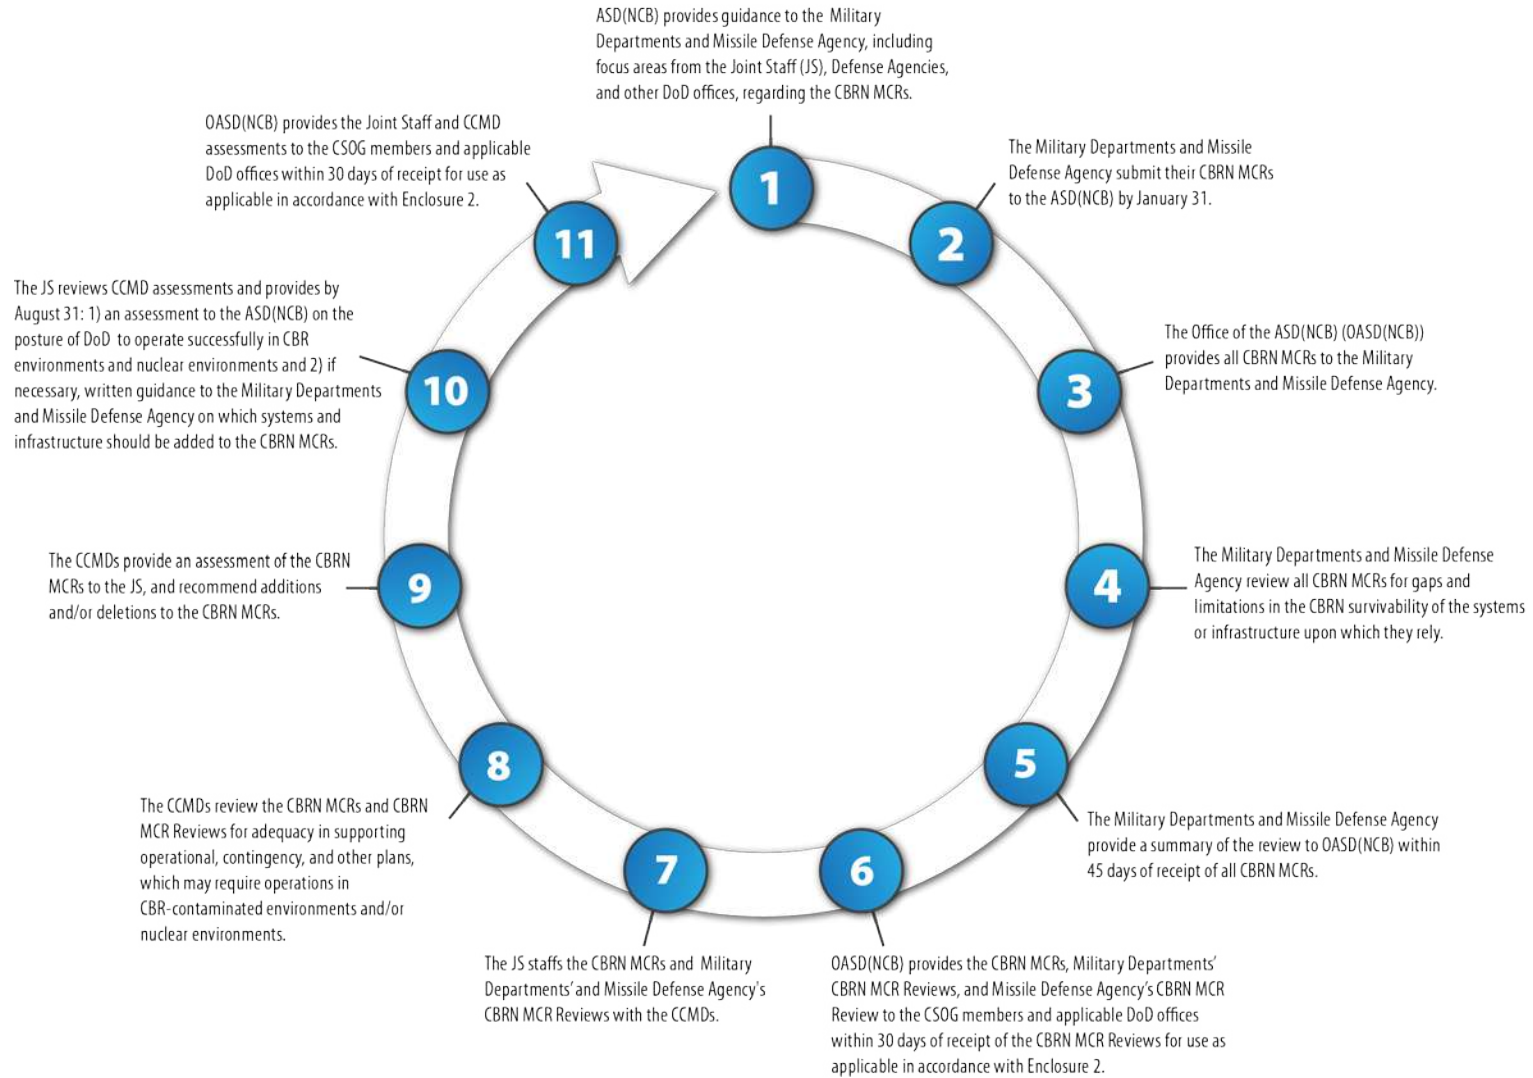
ASD(NCB) provides guidance to the Military Departments and Missile Defense Agency, including focus areas from the Joint Staff (JS), Defense Agencies, and other DoD offices, regarding the CBRN MCRs.

1

The Military Departments and Missile Defense Agency submit their CBRN MCRs to the ASD(NCB) by January 31.

2

The Office of the ASD(NCB) (OASD(NCB)) provides all CBRN MCRs to the Military Departments and Missile Defense Agency.

3

The Military Departments and Missile Defense Agency review all CBRN MCRs for gaps and limitations in the CBRN survivability of the systems or infrastructure upon which they rely.

4

The Military Departments and Missile Defense Agency provide a summary of the review to OASD(NCB) within 45 days of receipt of all CBRN MCRs.

5

OASD(NCB) provides the CBRN MCRs, Military Departments' CBRN MCR Reviews, and Missile Defense Agency's CBRN MCR Review to the CSOG members and applicable DoD offices within 30 days of receipt of the CBRN MCR Reviews for use as applicable in accordance with Enclosure 2.

6

The JS staffs the CBRN MCRs and Military Departments' and Missile Defense Agency's CBRN MCR Reviews with the CCMDs.

7

The CCMDs review the CBRN MCRs and CBRN MCR Reviews for adequacy in supporting operational, contingency, and other plans, which may require operations in CBR-contaminated environments and/or nuclear environments.

8

The CCMDs provide an assessment of the CBRN MCRs to the JS, and recommend additions and/or deletions to the CBRN MCRs.

9

The JS reviews CCMD assessments and provides by August 31: 1) an assessment to the ASD(NCB) on the posture of DoD to operate successfully in CBR environments and nuclear environments and 2) if necessary, written guidance to the Military Departments and Missile Defense Agency on which systems and infrastructure should be added to the CBRN MCRs.

10

OASD(NCB) provides the Joint Staff and CCMD assessments to the CSOG members and applicable DoD offices within 30 days of receipt for use as applicable in accordance with Enclosure 2.

11